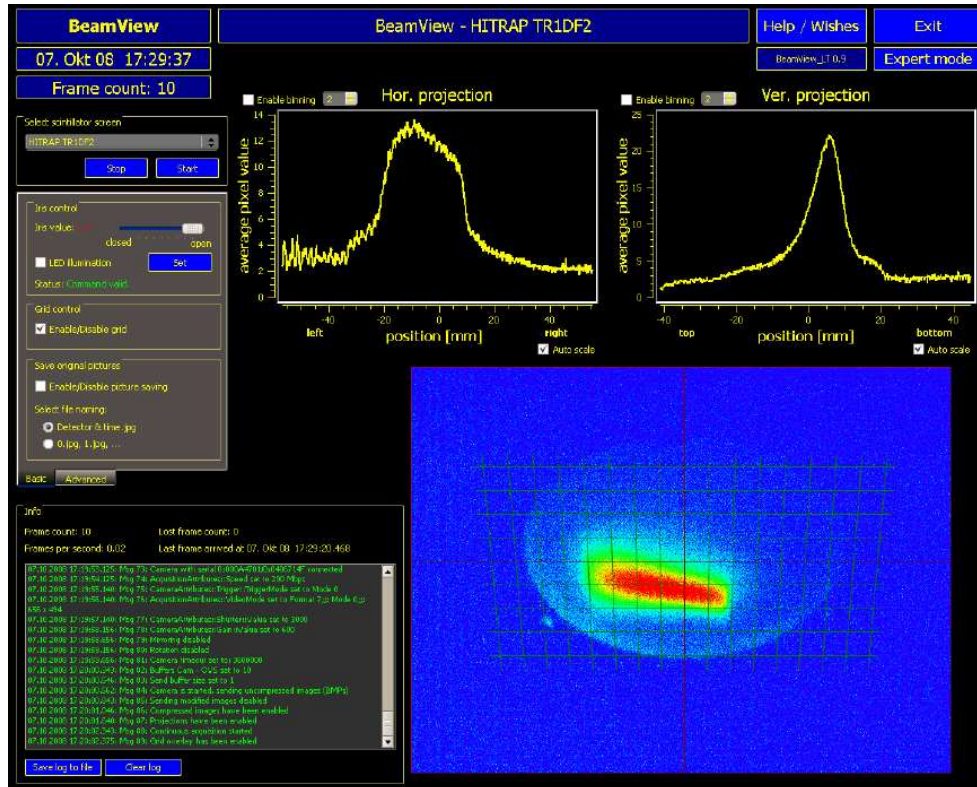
BeamView

BeamView - HITRAP TR1DF2

Help / Wishes

Exit

07. Okt 08 17:29:37

BeamView_LT 0.9

Expert mode

Frame count: 10

Select scintillator screen

HITRAP TR1DF2

Stop

Start

Iris control

Iris value: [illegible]

closed

open

LED illumination

Set

Status: Command valid.

Grid control

Enable/disable grid

Save original pictures

Enable/Disable picture saving

Select file naming:

Detector & time.jpg

0.jpg, 1.jpg, ...

Basic

Advanced

Enable binning 2

Hor. projection

average pixel value

14
12
10
8
6
4
2
0

left
-40
-20
0
20
40
right

position [mm]

Auto scale

Enable binning 2

Ver. projection

average pixel value

25
20
15
10
5
0

-40
top
-20
0
20
bottom
40

position [mm]

Auto scale

Info

Frame count: 10

Lost frame count: 0

Frames per second: 0.02

Last frame arrived at: 07. Okt 08 17:29:20.468

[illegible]

Save log to file

Clear log